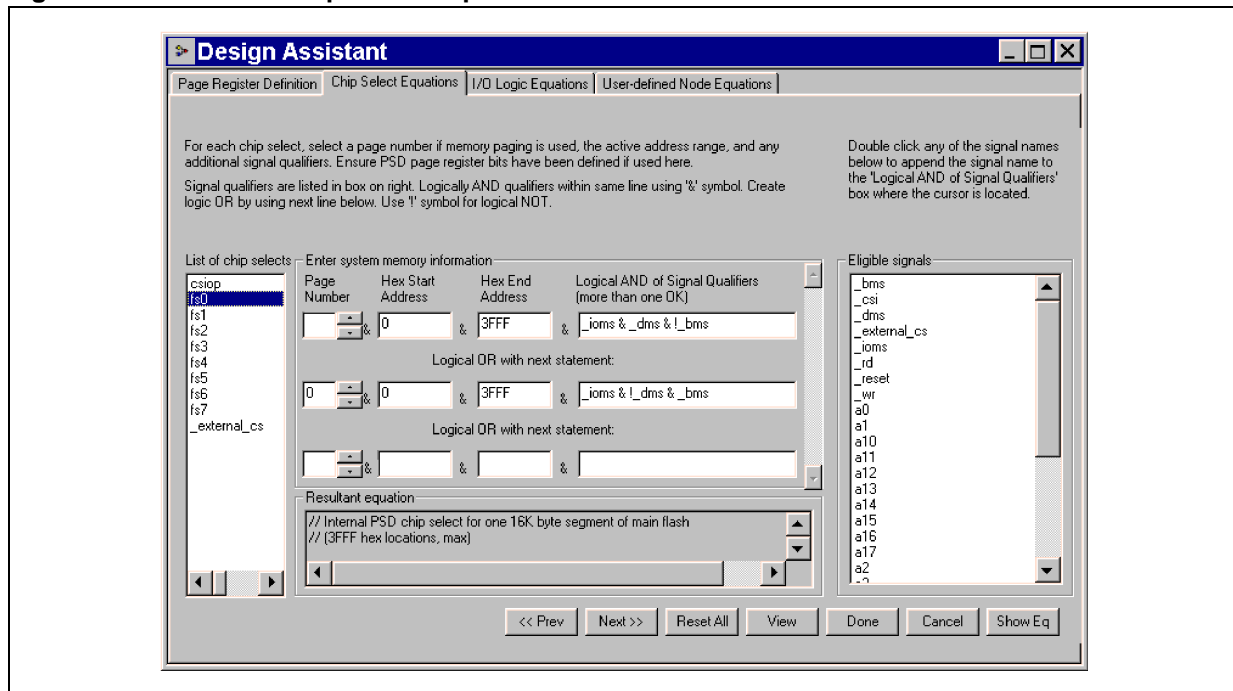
Design Assistant

Page Register Definition | Chip Select Equations | I/O Logic Equations | User-defined Node Equations

For each chip select, select a page number if memory paging is used, the active address range, and any additional signal qualifiers. Ensure PSD page register bits have been defined if used here.

Signal qualifiers are listed in box on right. Logically AND qualifiers within same line using '&' symbol. Create logic OR by using next line below. Use '!' symbol for logical NOT.

Double click any of the signal names below to append the signal name to the 'Logical AND of Signal Qualifiers' box where the cursor is located.

List of chip selects
csiop
fs0
fs1
fs2
fs3
fs4
fs5
fs6
fs7
_external_cs

Enter system memory information

Page Number | Hex Start Address | Hex End Address | Logical AND of Signal Qualifiers (more than one OK)

& 0 & 3FFF & _ioms & _dms & !_bms

Logical OR with next statement:

0 & 0 & 3FFF & _ioms & !_dms & _bms

Logical OR with next statement:

& & &

Resultant equation
// Internal PSD chip select for one 16K byte segment of main flash
// (3FFF hex locations, max)

Eligible signals
_bms
_csi
_dms
_external_cs
_ioms
_rd
_reset
_wr
a0
a1
a10
a11
a12
a13
a14
a15
a16
a17
a2

<< Prev | Next >> | Reset All | View | Done | Cancel | Show Eq